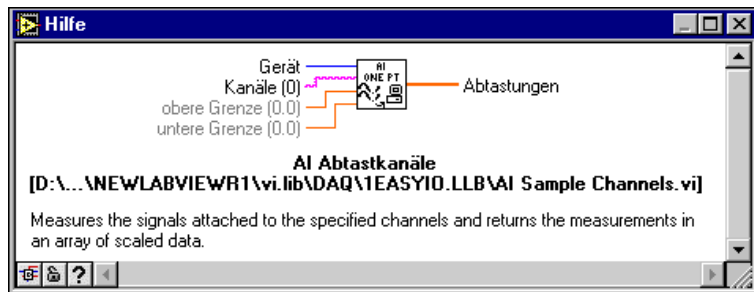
Hilfe

Gerät
Kanäle (0)
obere Grenze (0.0)
untere Grenze (0.0)

AI
ONE PT

Abtastungen

AI Abtastkanäle
[D:\...\NEWLABVIEWR1\vi.lib\DAQ\1EASYIO.LLB\AI Sample Channels.vi]

Measures the signals attached to the specified channels and returns the measurements in an array of scaled data.

?